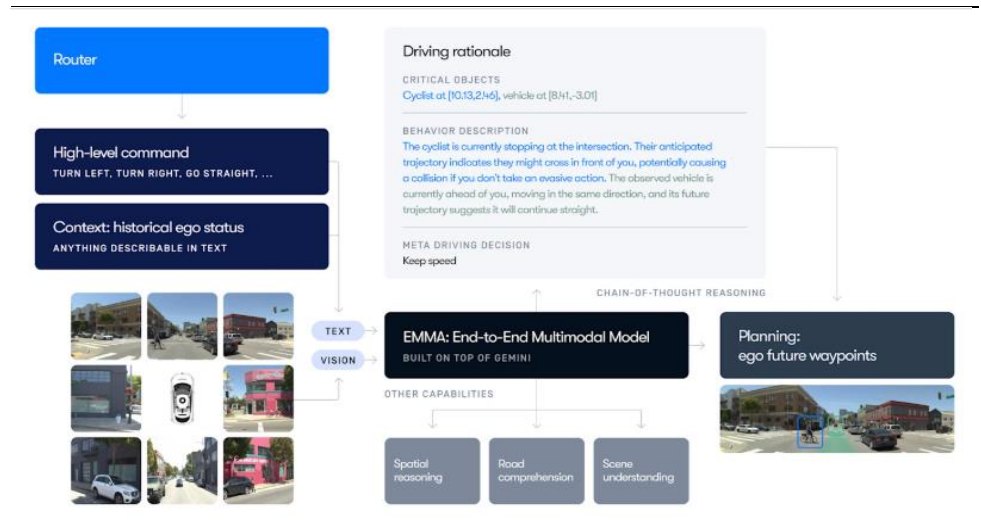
Router

High-level command
TURN LEFT, TURN RIGHT, GO STRAIGHT, ...

Context: historical ego status
ANYTHING DESCRIBABLE IN TEXT

Driving rationale

CRITICAL OBJECTS
Cyclist at [10.13,2.46], vehicle at [8.41,-3.01]

BEHAVIOR DESCRIPTION
The cyclist is currently stopping at the intersection. Their anticipated trajectory indicates they might cross in front of you, potentially causing a collision if you don't take an evasive action. The observed vehicle is currently ahead of you, moving in the same direction, and its future trajectory suggests it will continue straight.

META DRIVING DECISION
Keep speed

CHAIN-OF-THOUGHT REASONING

TEXT
VISION

EMMA: End-to-End Multimodal Model
BUILT ON TOP OF GEMINI

Planning:
ego future waypoints

OTHER CAPABILITIES

Spatial reasoning

Road comprehension

Scene understanding